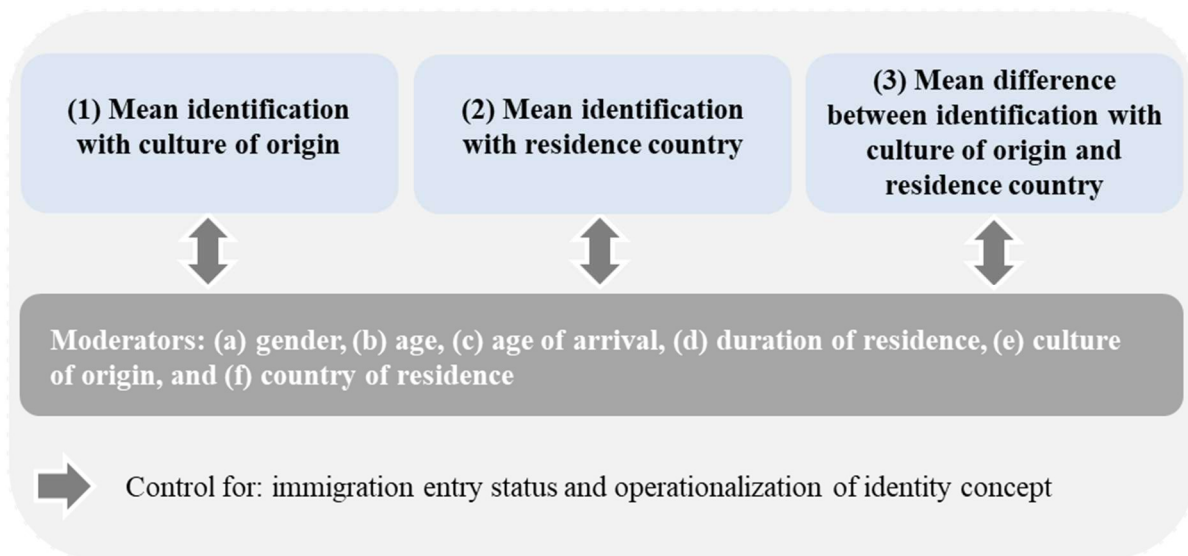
(1) Mean identification with culture of origin

(2) Mean identification with residence country

(3) Mean difference between identification with culture of origin and residence country

Moderators: (a) gender, (b) age, (c) age of arrival, (d) duration of residence, (e) culture of origin, and (f) country of residence

Control for: immigration entry status and operationalization of identity concept